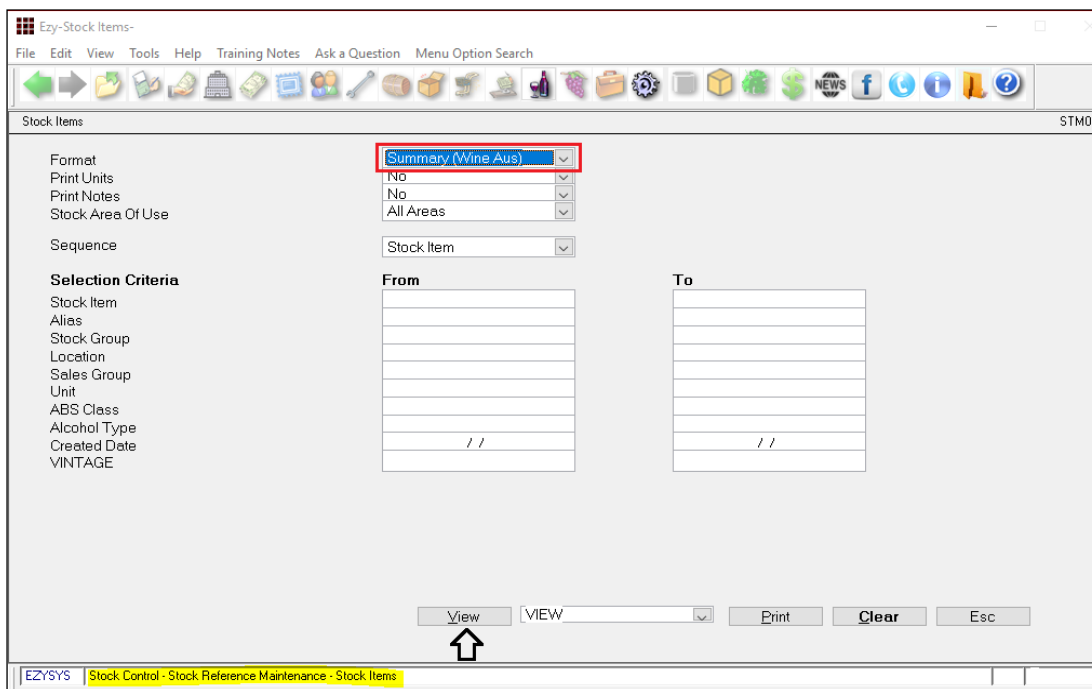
Ezy-Stock Items-

File Edit View Tools Help Training Notes Ask a Question Menu Option Search

NEWS

Stock Items

STM0

Format | Summary (Wine Aus)
Print Units | No
Print Notes | No
Stock Area Of Use | All Areas

Sequence | Stock Item

| Selection Criteria | From | To |
|---|---|---|
| Stock Item | | |
| Alias | | |
| Stock Group | | |
| Location | | |
| Sales Group | | |
| Unit | | |
| ABS Class | | |
| Alcohol Type | | |
| Created Date | / / | / / |
| VINTAGE | | |

View VIEW Print Clear Esc

EZYSYS Stock Control - Stock Reference Maintenance - Stock Items